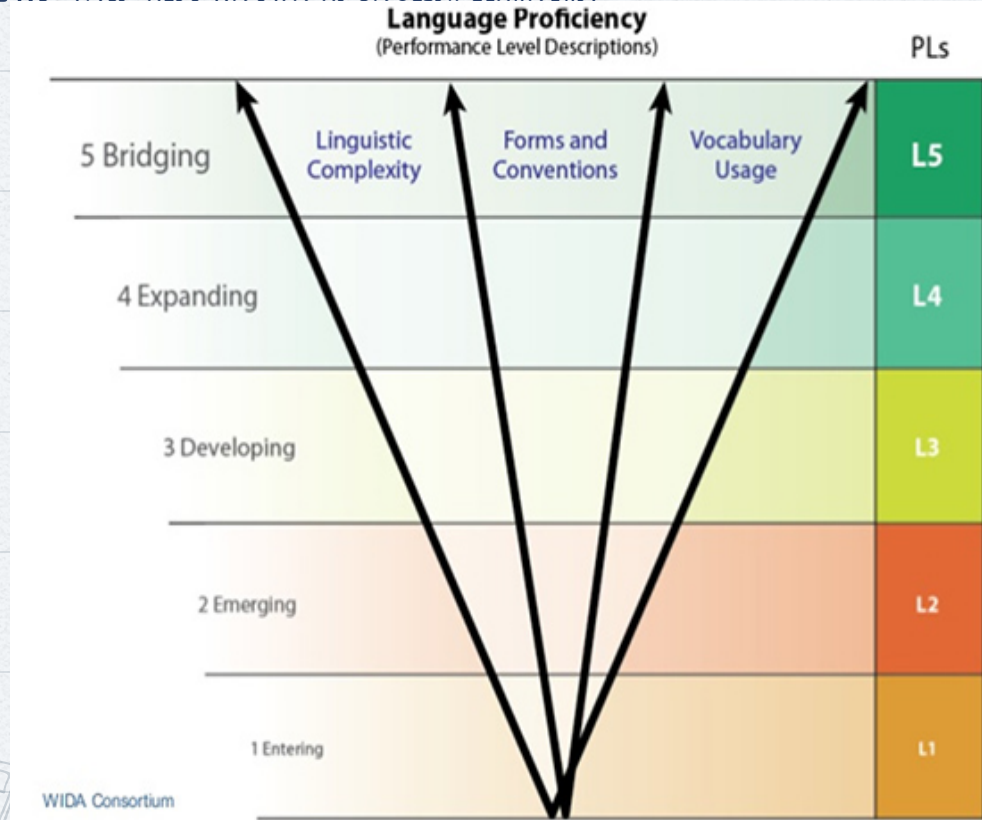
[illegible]

Language Proficiency
(Performance Level Descriptions)

PLs

5 Bridging

Linguistic Complexity

Forms and Conventions

Vocabulary Usage

L5

4 Expanding

L4

3 Developing

L3

2 Emerging

L2

1 Entering

L1

WIDA Consortium